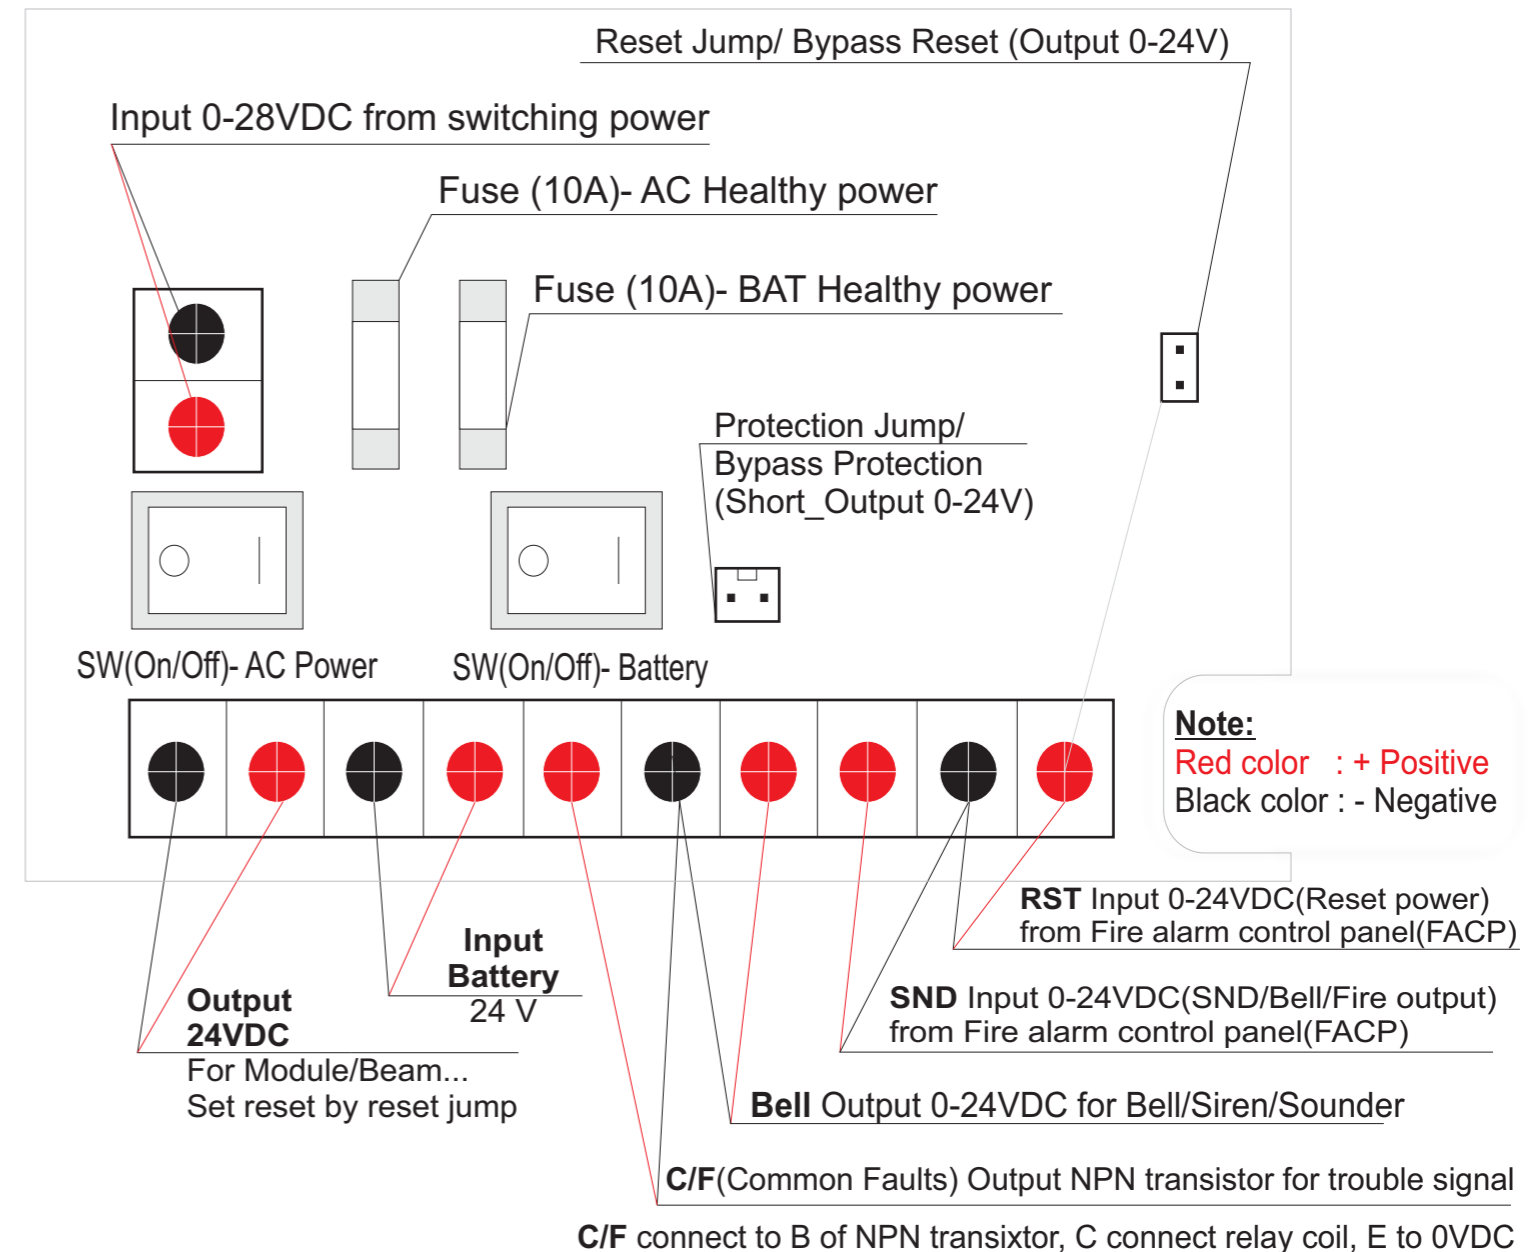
Reset Jump/ Bypass Reset (Output 0-24V)

Input 0-28VDC from switching power

Fuse (10A)- AC Healthy power

Fuse (10A)- BAT Healthy power

Protection Jump/ Bypass Protection (Short_Output 0-24V)

SW(On/Off)- AC Power

SW(On/Off)- Battery

Note:
Red color : + Positive
Black color : - Negative

RST Input 0-24VDC(Reset power) from Fire alarm control panel(FACP)

Input Battery 24 V

Output 24VDC
For Module/Beam...
Set reset by reset jump

SND Input 0-24VDC(SND/Bell/Fire output) from Fire alarm control panel(FACP)

Bell Output 0-24VDC for Bell/Siren/Sounder

C/F(Common Faults) Output NPN transistor for trouble signal

C/F connect to B of NPN transixtor, C connect relay coil, E to 0VDC